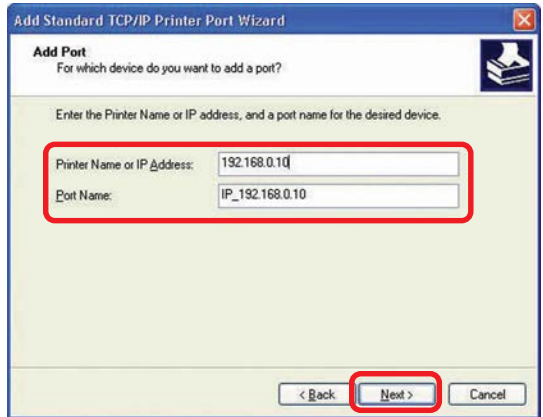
Add Standard TCP/IP Printer Port Wizard

Add Port
For which device do you want to add a port?

Enter the Printer Name or IP address, and a port name for the desired device.

Printer Name or IP Address: 192.168.0.10

Port Name: IP_192.168.0.10

< Back
Next >
Cancel